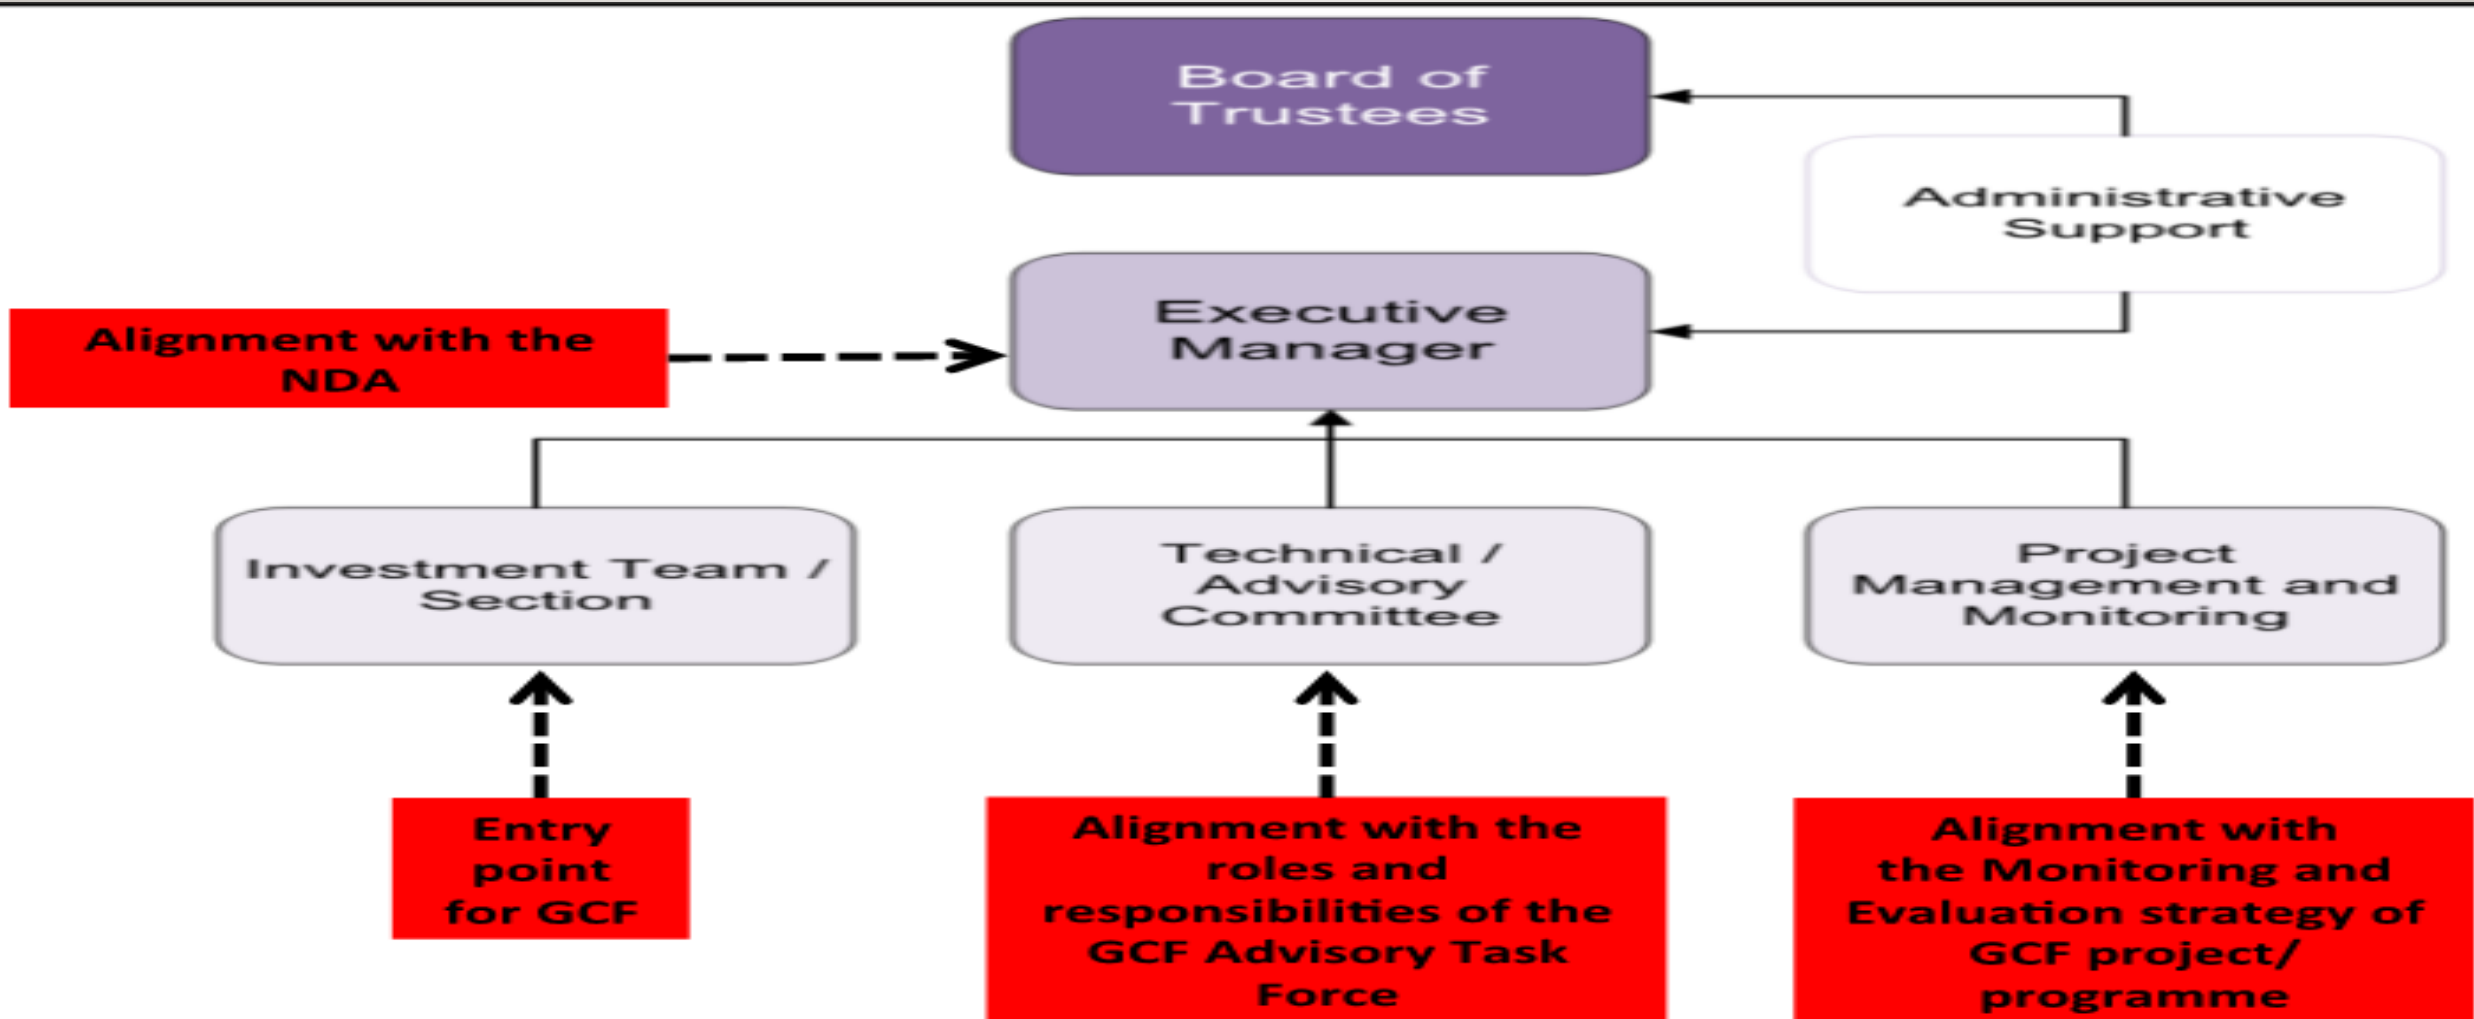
Board of Trustees

Administrative Support

Alignment with the NDA

Executive Manager

Investment Team / Section

Technical / Advisory Committee

Project Management and Monitoring

Entry point for GCF

Alignment with the roles and responsibilities of the GCF Advisory Task Force

Alignment with the Monitoring and Evaluation strategy of GCF project/ programme